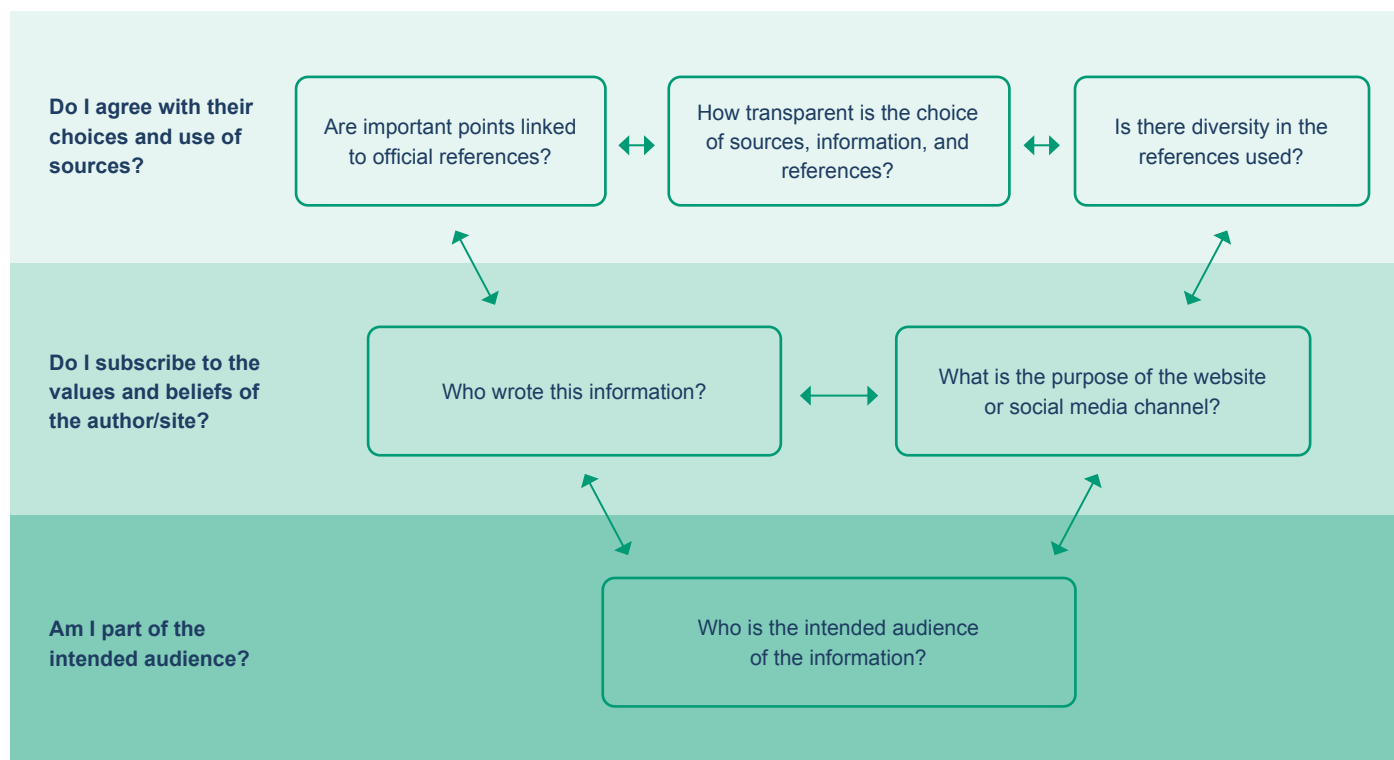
Do I agree with their choices and use of sources?

Are important points linked to official references?

How transparent is the choice of sources, information, and references?

Is there diversity in the references used?

Do I subscribe to the values and beliefs of the author/site?

Who wrote this information?

What is the purpose of the website or social media channel?

Am I part of the intended audience?

Who is the intended audience of the information?